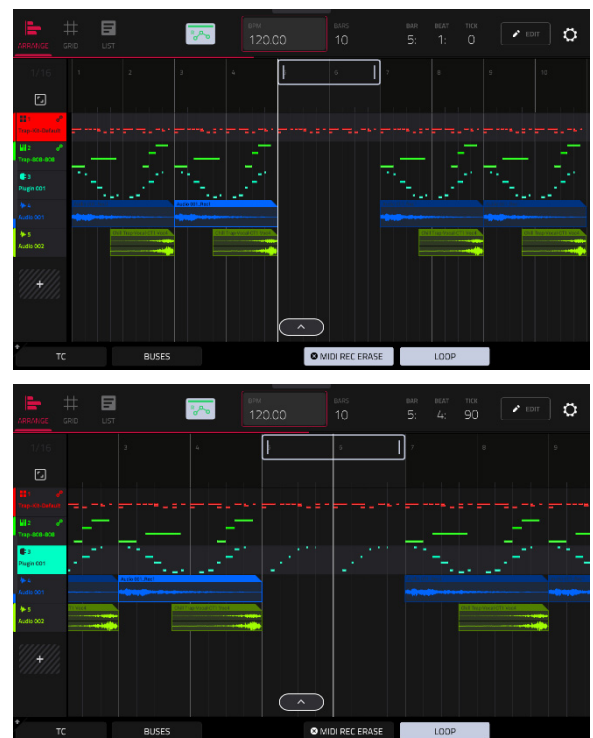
ARRANGE GRID LIST

BPM
120.00

BARS
10

BAR 5:
BEAT 1:
TICK 0

EDIT

1/16

1 2 3 4 5 6 7 8 9 10

1 Trap-Kit-Default
2 Trap-808-808
3 Plugin 001
4 Audio 001
5 Audio 002

+

TC
BUSES
MIDI REC ERASE
LOOP

ARRANGE GRID LIST

BPM
120.00

BARS
10

BAR 5:
BEAT 4:
TICK 90

EDIT

1/16

3 4 5 6 7 8 9

1 Trap-Kit-Default
2 Trap-808-808
3 Plugin 001
4 Audio 001
5 Audio 002

+

TC
BUSES
MIDI REC ERASE
LOOP